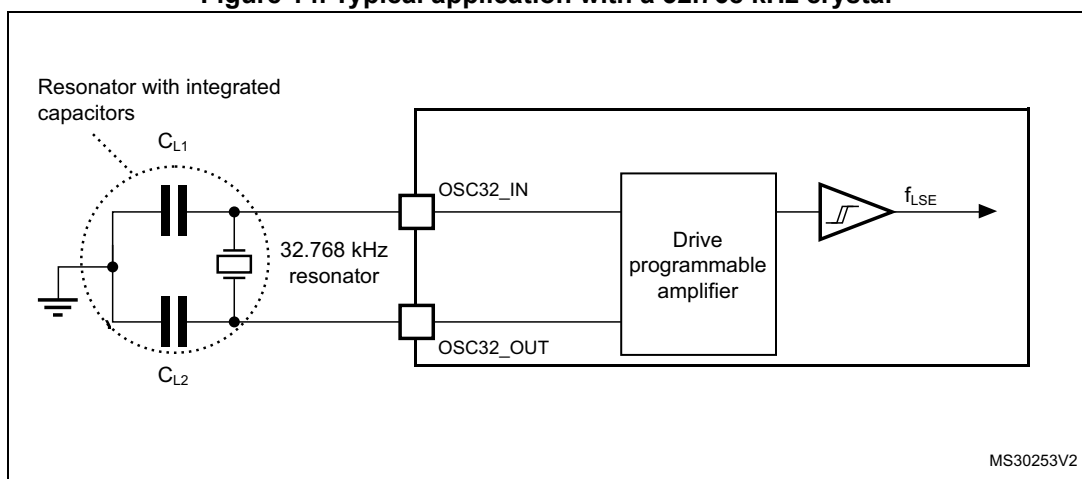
Figure 14. Typical application with a 32.768 kHz crystal

Resonator with integrated capacitors

$C_{L1}$

OSC32_IN

$f_{LSE}$

32.768 kHz resonator

Drive programmable amplifier

OSC32_OUT

$C_{L2}$

MS30253V2